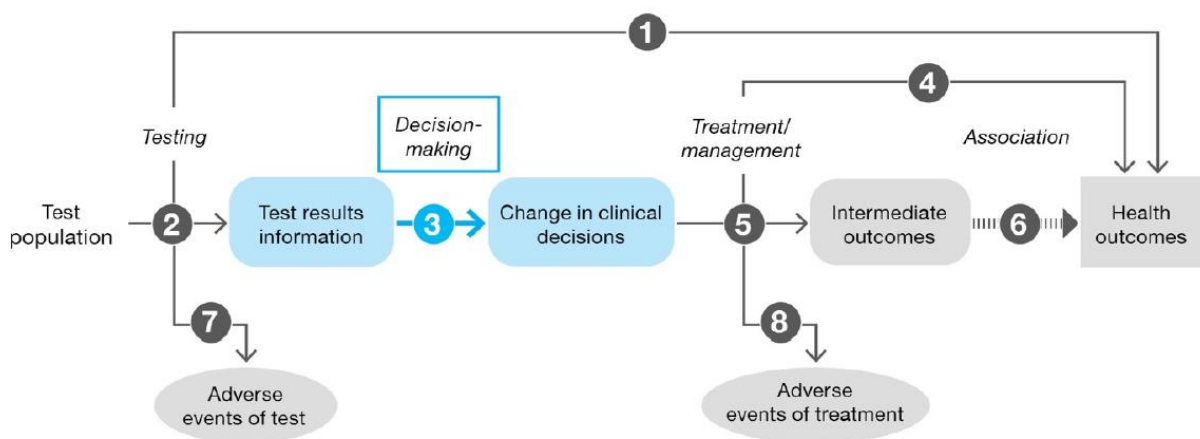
1

4

Testing

Decision-making

Treatment/ management

Association

Test population

2

Test results information

3

Change in clinical decisions

5

Intermediate outcomes

6

Health outcomes

7

Adverse events of test

8

Adverse events of treatment